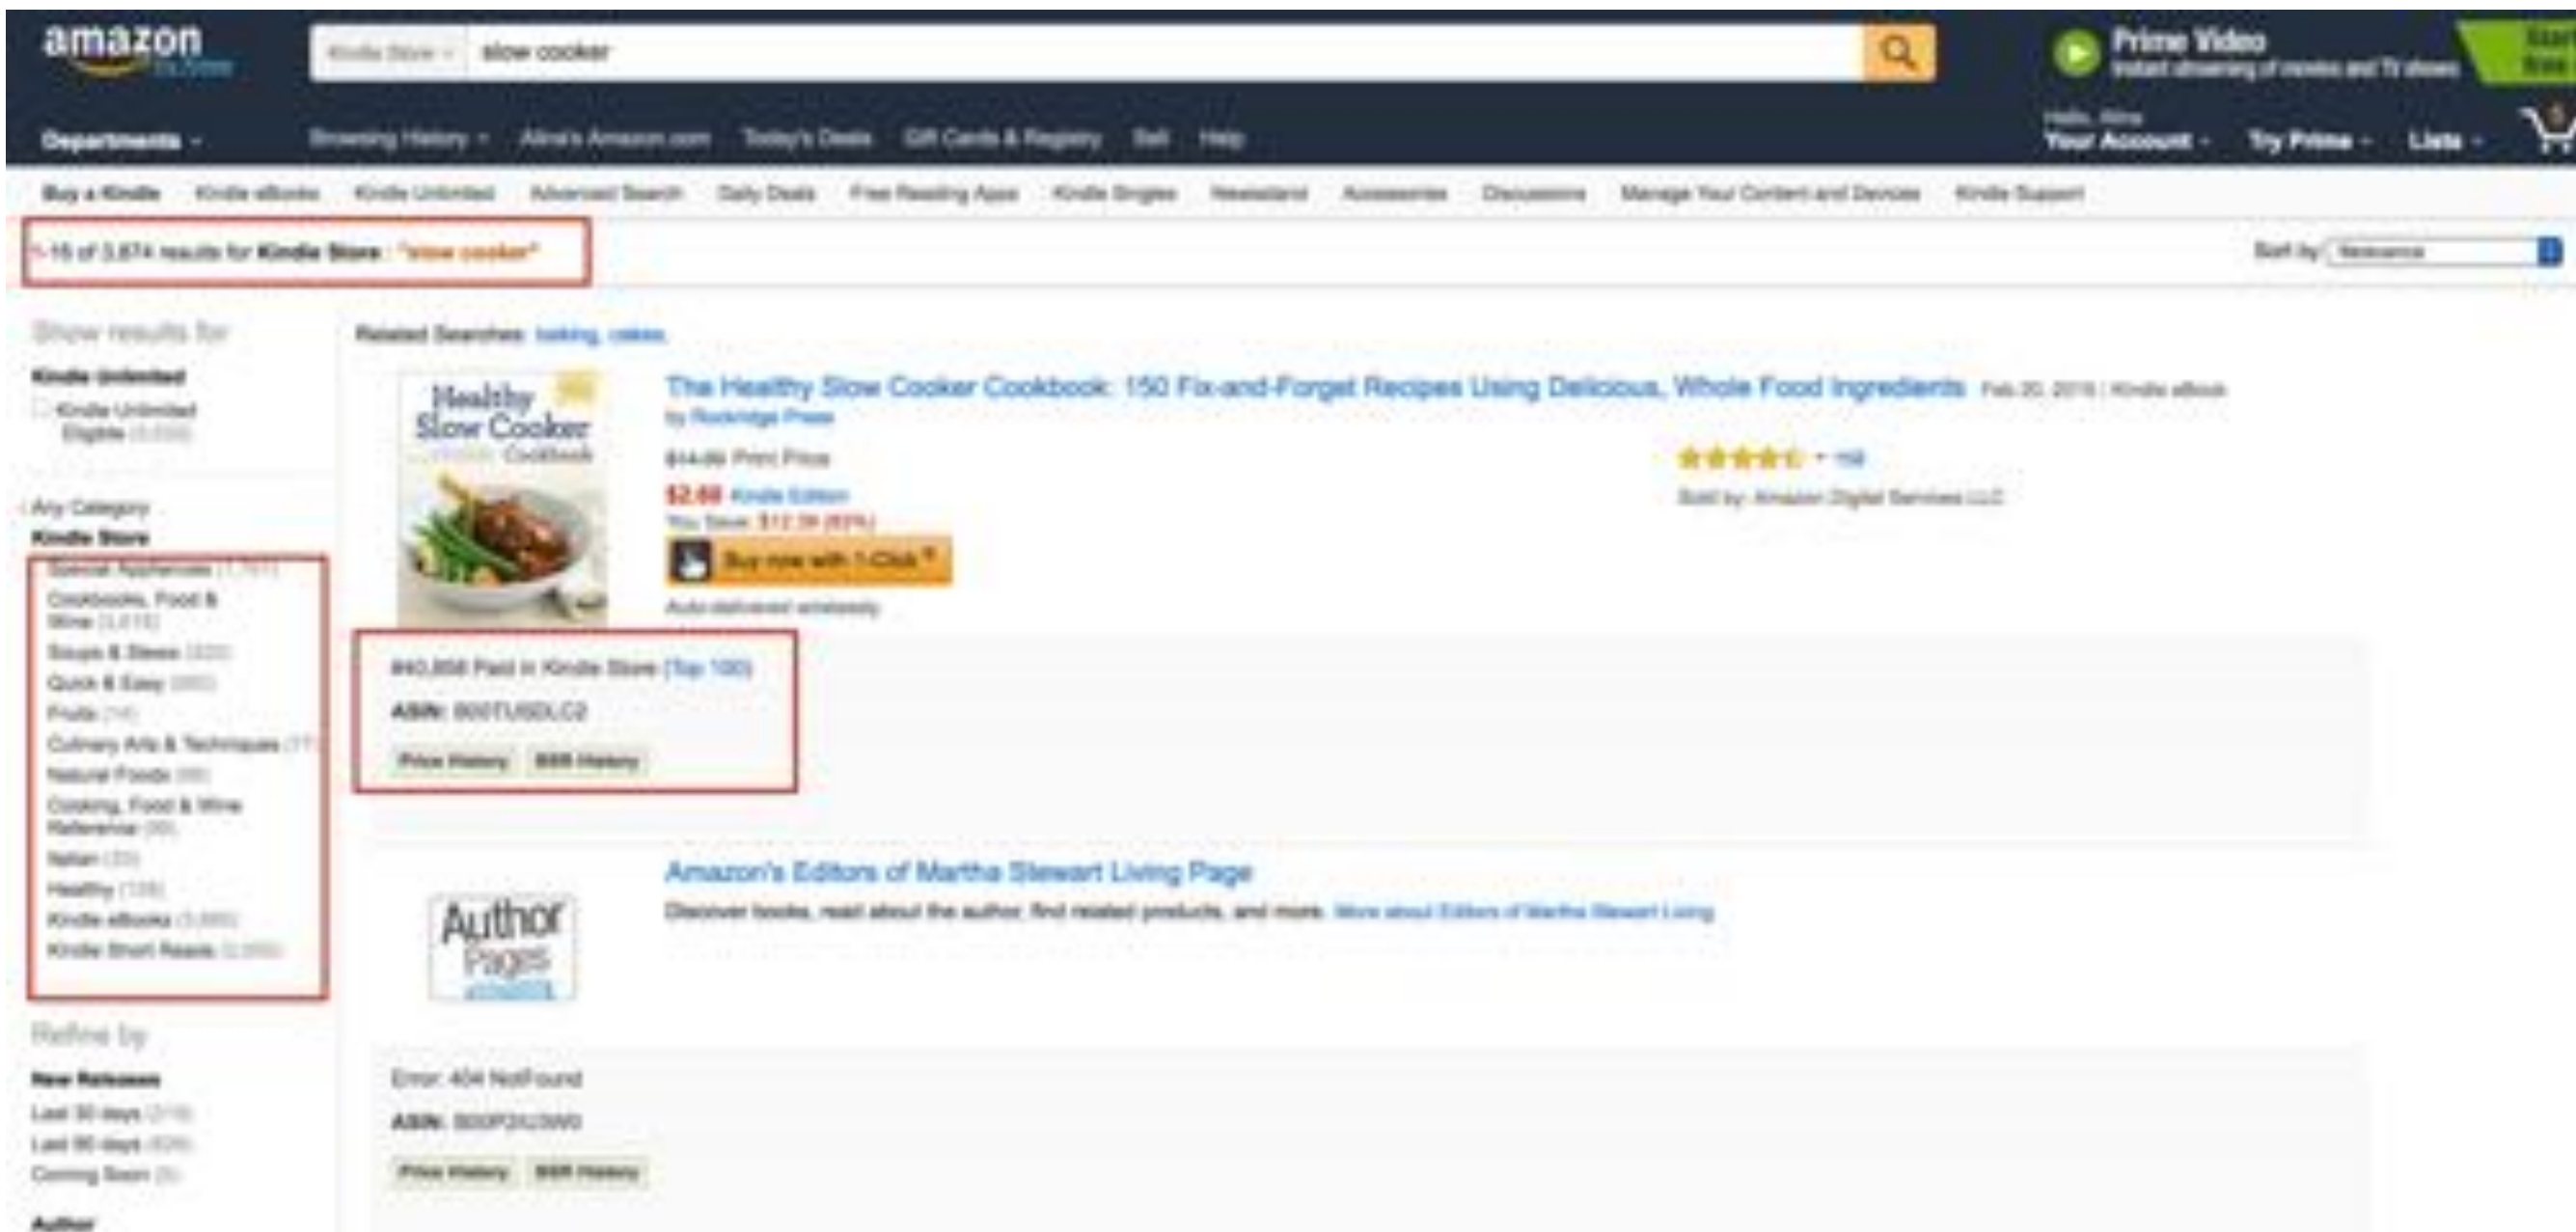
amazon

Kindle Store slow cooker

Prime Video
Instant streaming of movies and TV shows

Departments
Browsing History Alina's Amazon.com Today's Deals Gift Cards & Registry Sell Help
Hello, Alina
Your Account Try Prime Lists

Buy a Kindle Kindle eBooks Kindle Unlimited Advanced Search Daily Deals Free Reading Apps Kindle Singles Newsstand Accessories Discussions Manage Your Content and Devices Kindle Support

1-16 of 3,874 results for Kindle Store : "slow cooker"

Sort by: Relevance

Show results for

Kindle Unlimited
Kindle Unlimited Eligible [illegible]

Any Category
Kindle Store
Special Appliances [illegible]
Cookbooks, Food & Wine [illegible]
Soups & Stews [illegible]
Quick & Easy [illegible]
Fruits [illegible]
Culinary Arts & Techniques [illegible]
Natural Foods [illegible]
Cooking, Food & Wine Reference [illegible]
Italian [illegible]
Healthy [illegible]
Kindle eBooks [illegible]
Kindle Short Reads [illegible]

Refine by

New Releases
Last 30 days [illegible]
Last 90 days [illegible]
Coming Soon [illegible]

Author

Related Searches: baking, cakes

Healthy Slow Cooker Cookbook

The Healthy Slow Cooker Cookbook: 150 Fix-and-Forget Recipes Using Delicious, Whole Food Ingredients Feb 20, 2015 | Kindle eBook
by Rockridge Press

$14.99 Print Price
$2.60 Kindle Edition
You Save: $12.39 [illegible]
Buy now with 1-Click
Auto-delivered wirelessly

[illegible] 158
Sold by: Amazon Digital Services LLC

#40,858 Paid in Kindle Store (Top 100)
ASIN: B00TUSDLC2
Price History BSR History

Amazon's Editors of Martha Stewart Living Page
Discover books, read about the author, find related products, and more. More about Editors of Martha Stewart Living

Author Pages

Error: 404 NotFound
ASIN: B00P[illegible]
Price History BSR History